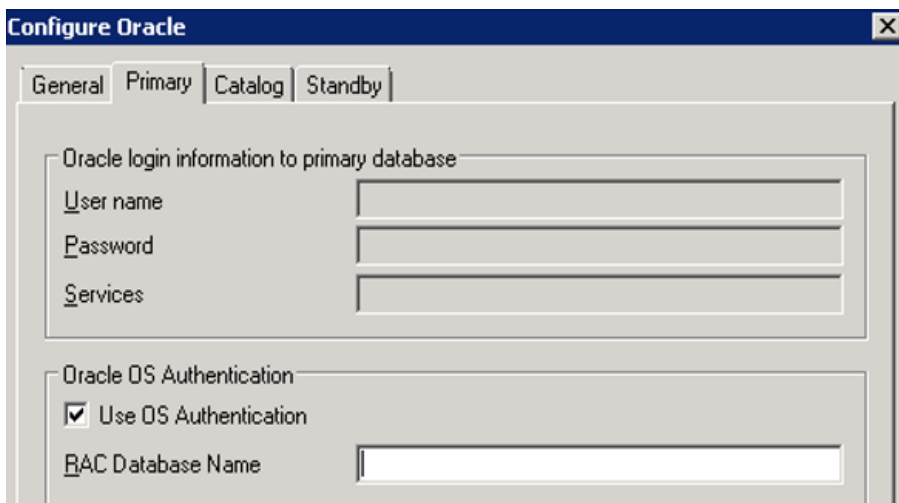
Configure Oracle

General | Primary | Catalog | Standby

Oracle login information to primary database

User name

Password

Services

Oracle OS Authentication

☑ Use OS Authentication

RAC Database Name